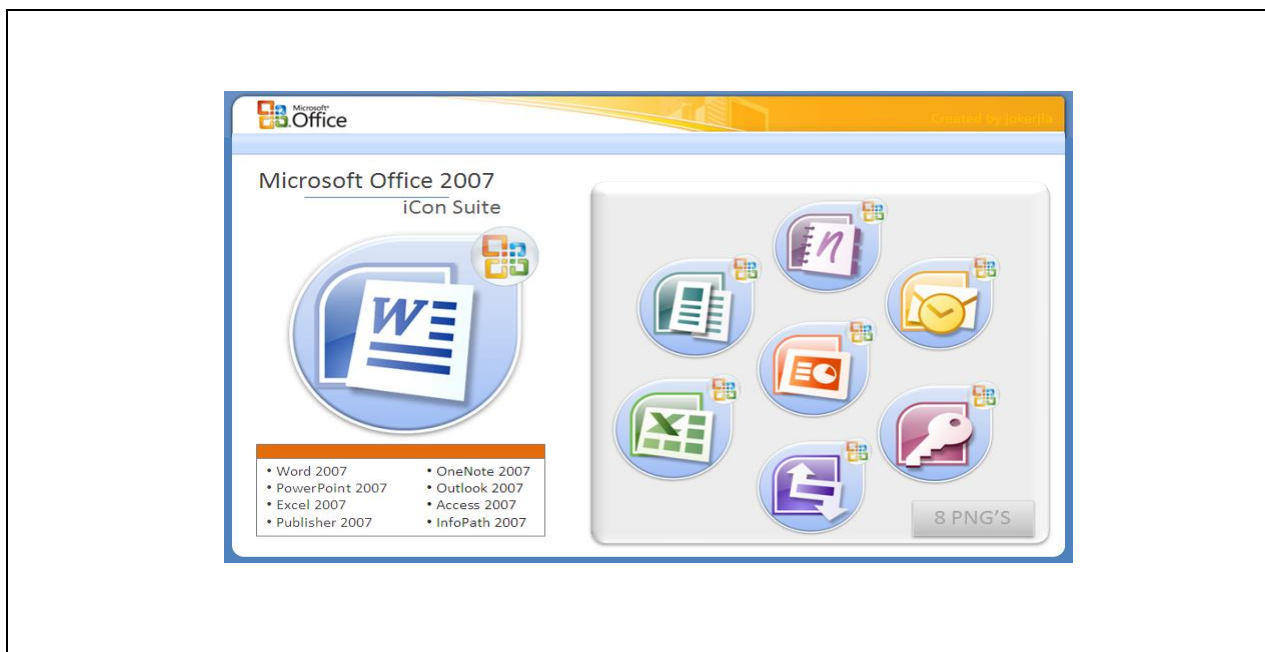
Microsoft® Office

Created by jokerjla

Microsoft Office 2007
iCon Suite

W

N

X

• Word 2007
• PowerPoint 2007
• Excel 2007
• Publisher 2007

• OneNote 2007
• Outlook 2007
• Access 2007
• InfoPath 2007

8 PNG'S